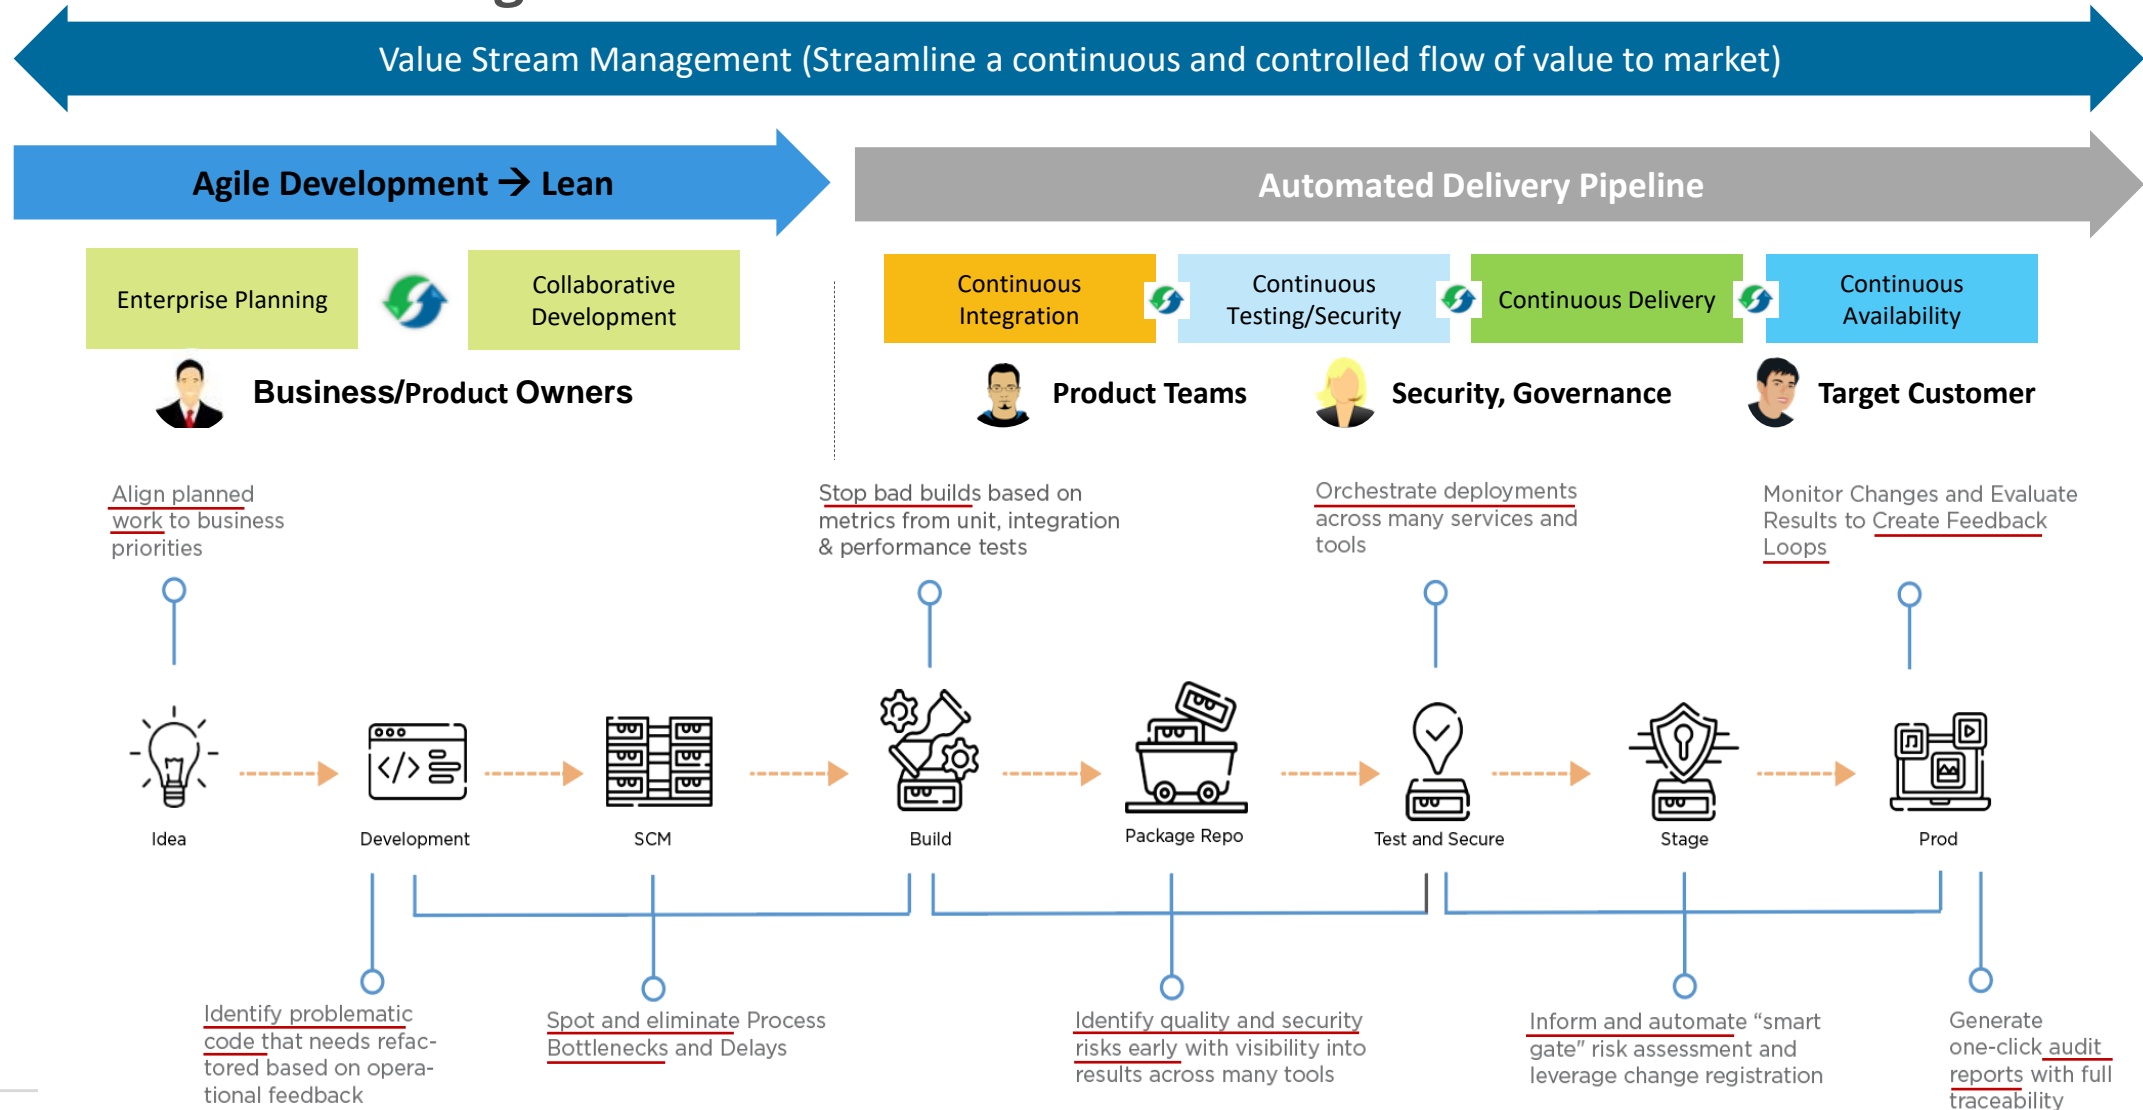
Value Stream Management (Streamline a continuous and controlled flow of value to market)

Agile Development → Lean

Automated Delivery Pipeline

Enterprise Planning

Collaborative Development

Continuous Integration

Continuous Testing/Security

Continuous Delivery

Continuous Availability

Business/Product Owners

Product Teams

Security, Governance

Target Customer

Align planned work to business priorities

Stop bad builds based on metrics from unit, integration & performance tests

Orchestrate deployments across many services and tools

Monitor Changes and Evaluate Results to Create Feedback Loops

Idea

Development

SCM

Build

Package Repo

Test and Secure

Stage

Prod

Identify problematic code that needs refactored based on operational feedback

Spot and eliminate Process Bottlenecks and Delays

Identify quality and security risks early with visibility into results across many tools

Inform and automate "smart gate" risk assessment and leverage change registration

Generate one-click audit reports with full traceability